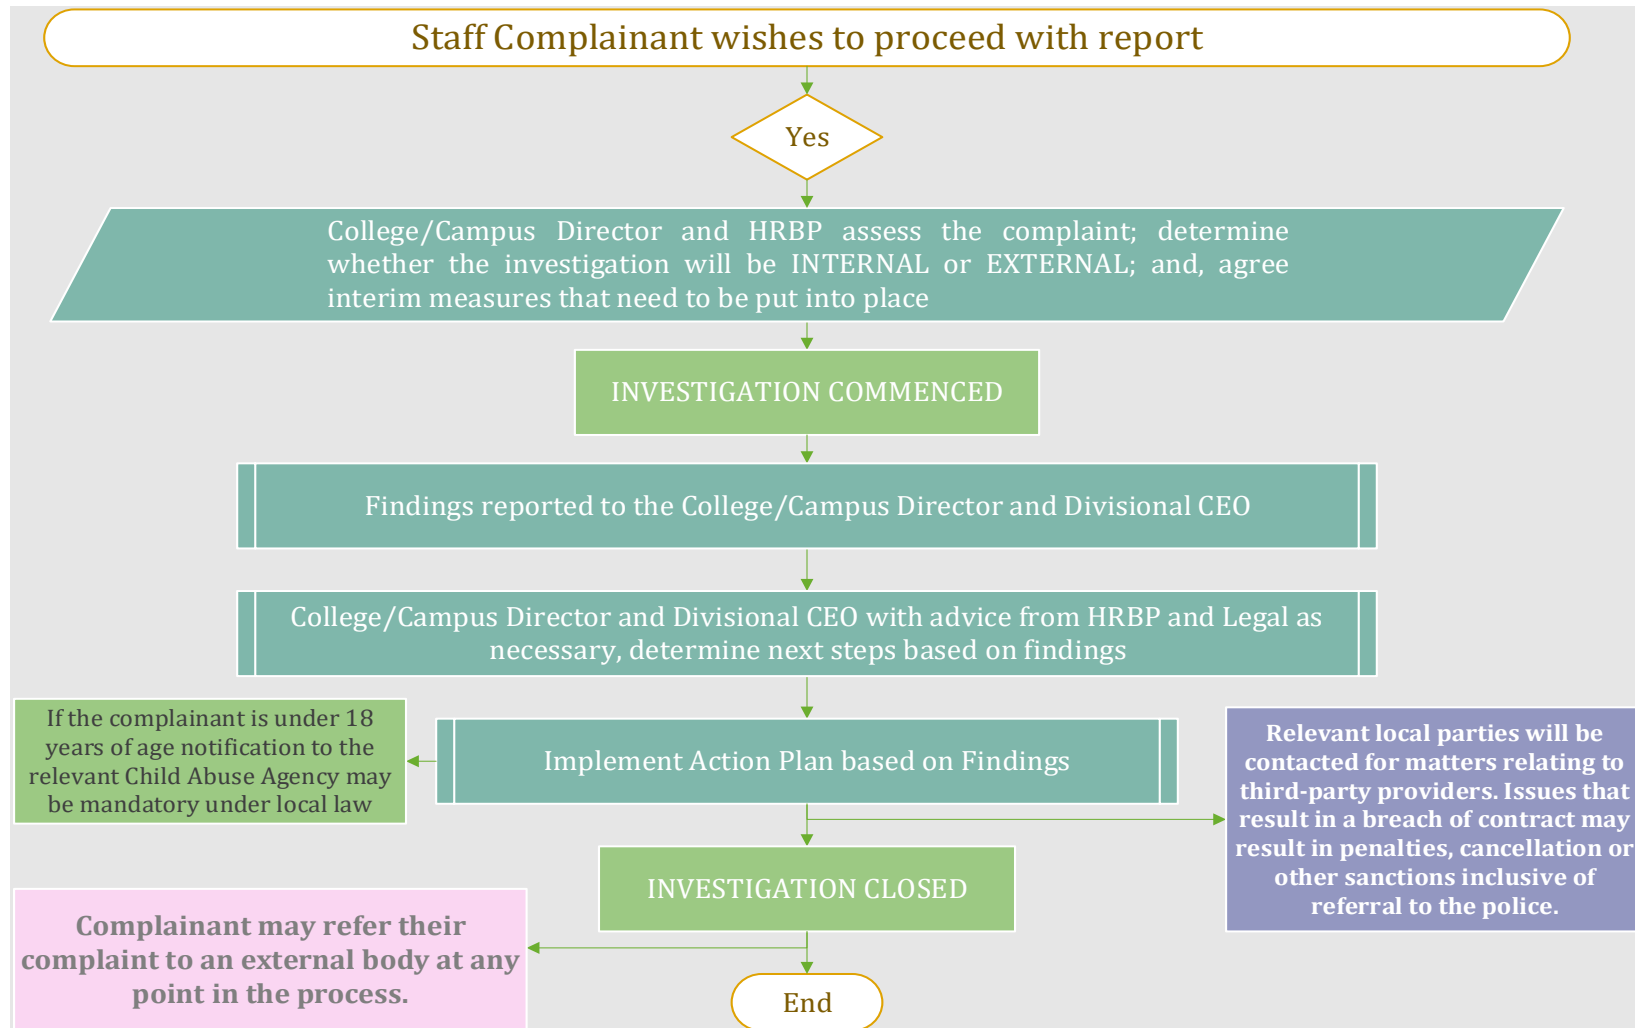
Staff Complainant wishes to proceed with report

Yes

College/Campus Director and HRBP assess the complaint; determine whether the investigation will be INTERNAL or EXTERNAL; and, agree interim measures that need to be put into place

INVESTIGATION COMMENCED

Findings reported to the College/Campus Director and Divisional CEO

College/Campus Director and Divisional CEO with advice from HRBP and Legal as necessary, determine next steps based on findings

If the complainant is under 18 years of age notification to the relevant Child Abuse Agency may be mandatory under local law

Implement Action Plan based on Findings

Relevant local parties will be contacted for matters relating to third-party providers. Issues that result in a breach of contract may result in penalties, cancellation or other sanctions inclusive of referral to the police.

INVESTIGATION CLOSED

Complainant may refer their complaint to an external body at any point in the process.

End